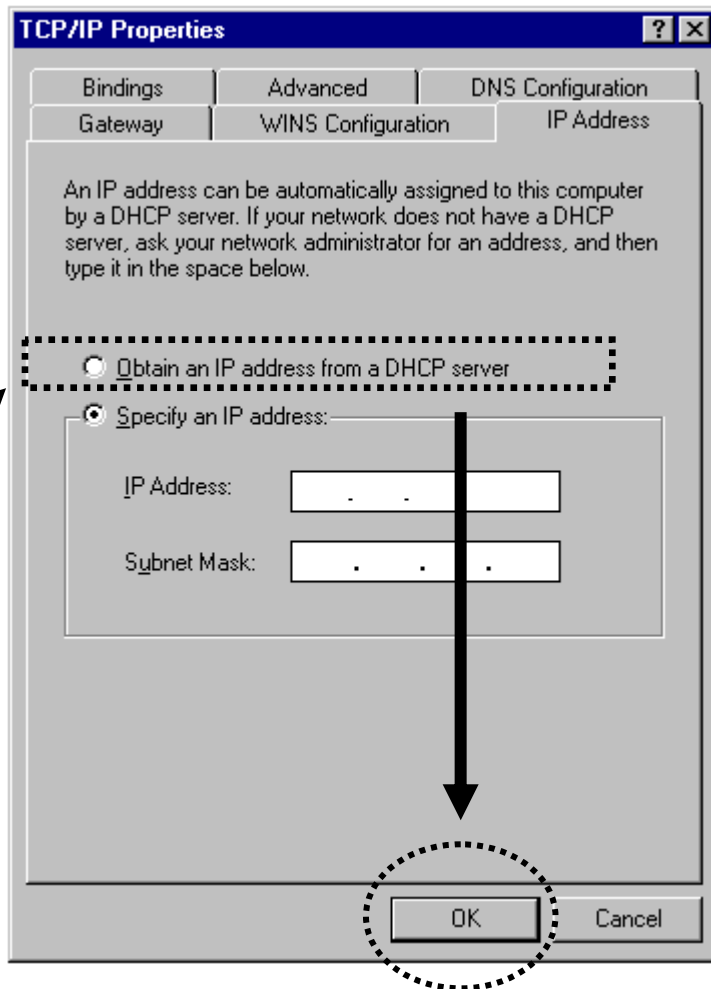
TCP/IP Properties

?

Bindings

Advanced

DNS Configuration

Gateway

WINS Configuration

IP Address

An IP address can be automatically assigned to this computer by a DHCP server. If your network does not have a DHCP server, ask your network administrator for an address, and then type it in the space below.

Obtain an IP address from a DHCP server

Specify an IP address:

IP Address:

Subnet Mask:

OK

Cancel